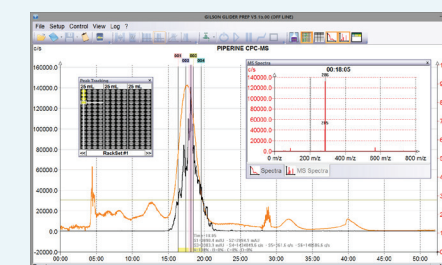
GILSON GLIDER PREP V5.1x.00 (OFF LINE)

File Setup Control View Log ?

c/s

PIPERINE CPC-MS

160000.0

140000.0

120000.0

100000.0

80000.0

60000.0

40000.0

20000.0

0.0

-20000.0

00:00 05:00 10:00 15:00 20:00 25:00 30:00 35:00 40:00 45:00 50:00

Peak Tracking

20 mL 20 mL 20 mL

RackSet#1

MS Spectra

00:18:05

c/s

286

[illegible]

0 m/z 200 m/z 400 m/z 600 m/z 800 m/z

Spectra MS Spectra

001 002 003 004

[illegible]